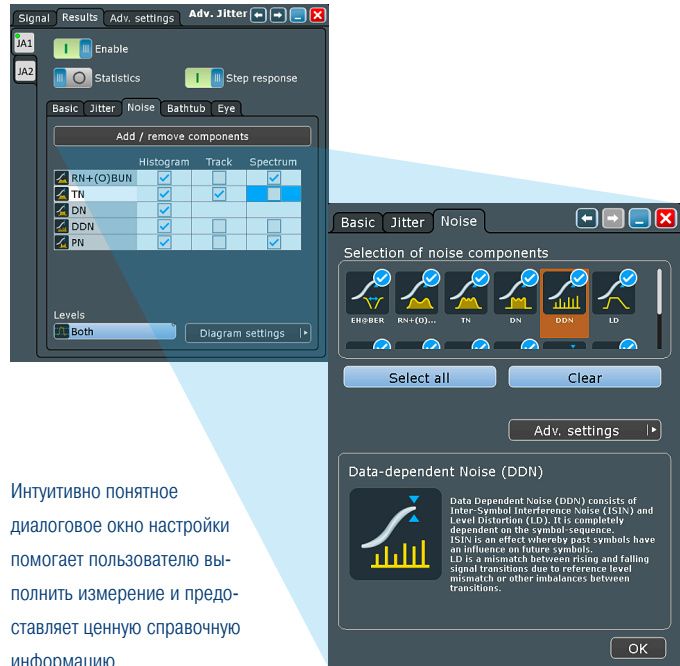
Signal Results Adv. settings Adv. Jitter

JA1
JA2

Enable
Statistics
Step response

Basic Jitter Noise Bathtub Eye

Add / remove components

| | Histogram | Track | Spectrum |
|---|---|---|---|
| RN+(O)BUN | ✓ | | ✓ |
| TN | ✓ | ✓ | |
| DN | ✓ | | |
| DDN | ✓ | | |
| PN | ✓ | | ✓ |

Levels
Both
Diagram settings

Basic Jitter Noise

Selection of noise components

EH@BER RN+(O)... TN DN DDN LD

Select all Clear

Adv. settings

Data-dependent Noise (DDN)

Data Dependent Noise (DDN) consists of Inter-Symbol Interference Noise (ISIN) and Level Distortion (LD). It is completely dependent on the symbol-sequence.
ISIN is an effect whereby past symbols have an influence on future symbols.
LD is a mismatch between rising and falling signal transitions due to reference level mismatch or other imbalances between transitions.

OK

Интуитивно понятное диалоговое окно настройки помогает пользователю выполнить измерение и предоставляет ценную справочную информацию